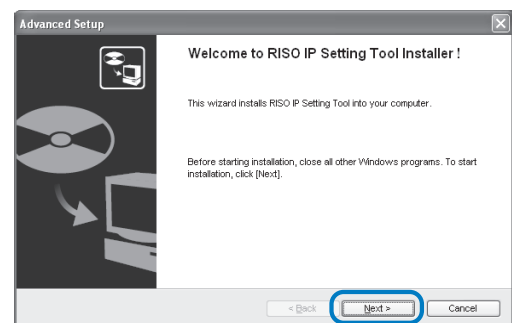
Advanced Setup

Welcome to RISO IP Setting Tool Installer !

This wizard installs RISO IP Setting Tool into your computer.

Before starting installation, close all other Windows programs. To start installation, click [Next].

< Back
Next >
Cancel